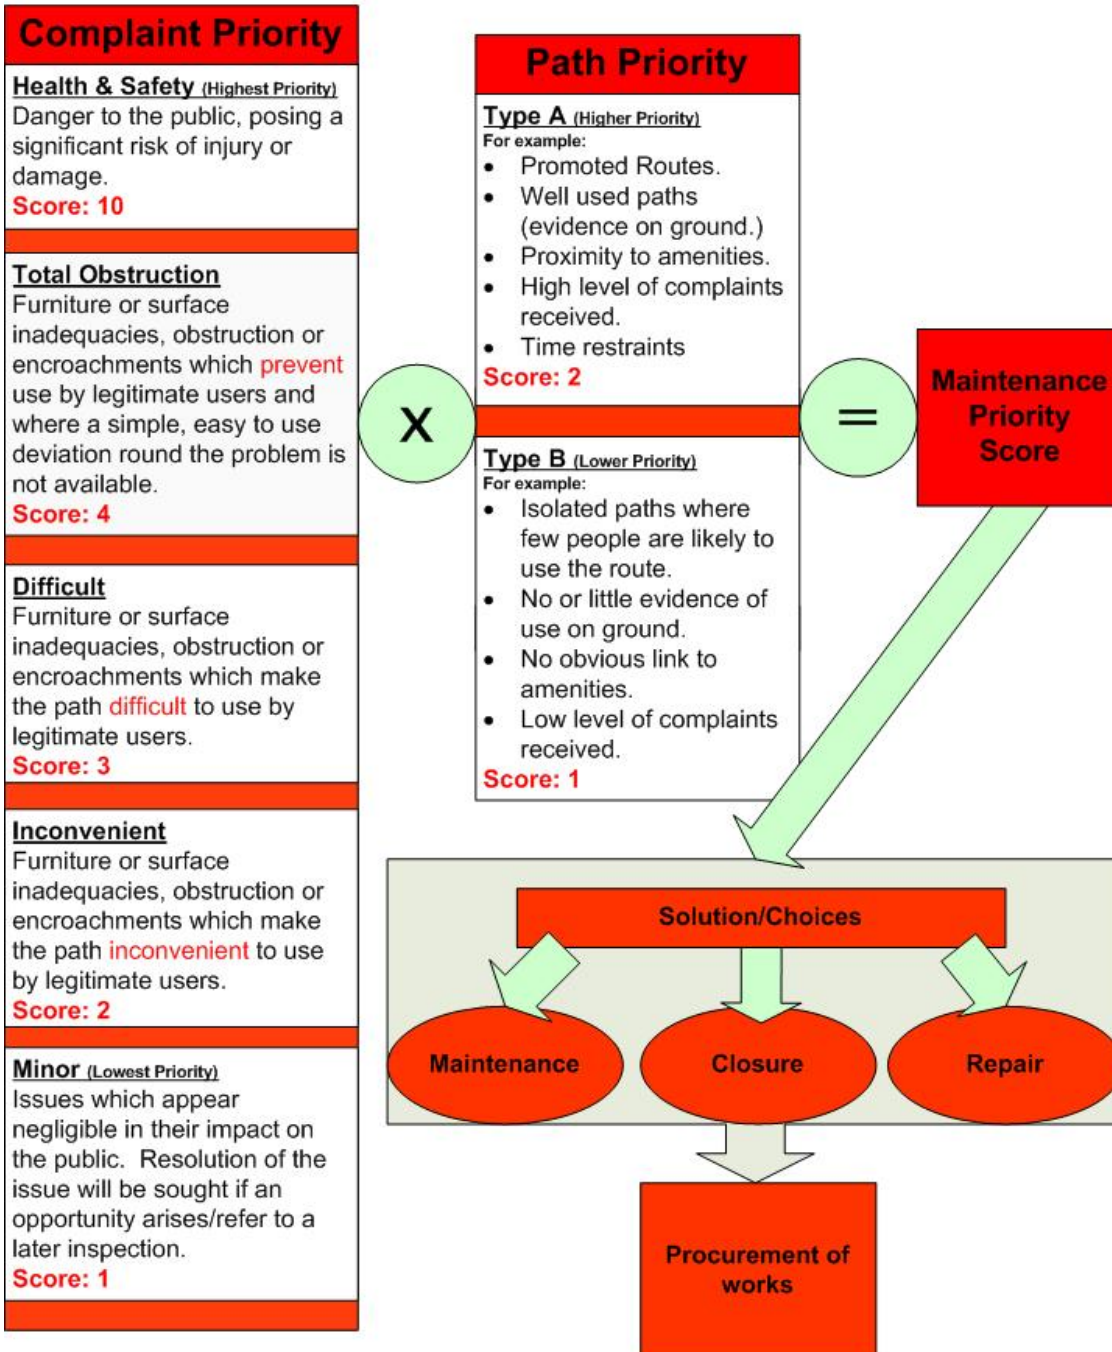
Complaint Priority

Health & Safety (Highest Priority)
Danger to the public, posing a significant risk of injury or damage.
Score: 10

Total Obstruction
Furniture or surface inadequacies, obstruction or encroachments which prevent use by legitimate users and where a simple, easy to use deviation round the problem is not available.
Score: 4

Difficult
Furniture or surface inadequacies, obstruction or encroachments which make the path difficult to use by legitimate users.
Score: 3

Inconvenient
Furniture or surface inadequacies, obstruction or encroachments which make the path inconvenient to use by legitimate users.
Score: 2

Minor (Lowest Priority)
Issues which appear negligible in their impact on the public. Resolution of the issue will be sought if an opportunity arises/refer to a later inspection.
Score: 1

X

Path Priority

Type A (Higher Priority)
For example:
• Promoted Routes.
• Well used paths (evidence on ground.)
• Proximity to amenities.
• High level of complaints received.
• Time restraints
Score: 2

Type B (Lower Priority)
For example:
• Isolated paths where few people are likely to use the route.
• No or little evidence of use on ground.
• No obvious link to amenities.
• Low level of complaints received.
Score: 1

=

Maintenance Priority Score

Solution/Choices

Maintenance

Closure

Repair

Procurement of works